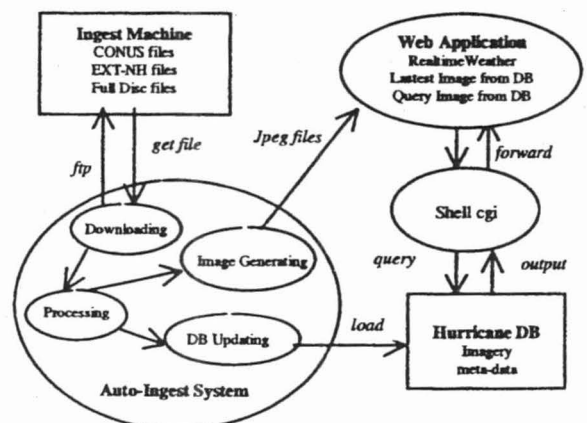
Ingest Machine
CONUS files
EXT-NH files
Full Disc files

ftp

get file

Jpeg files

Web Application
RealtimeWeather
Lastest Image from DB
Query Image from DB

forward

Shell cgi

query

output

Downloading

Image Generating

Processing

DB Updating

load

Hurricane DB
Imagery
meta-data

Auto-Ingest System